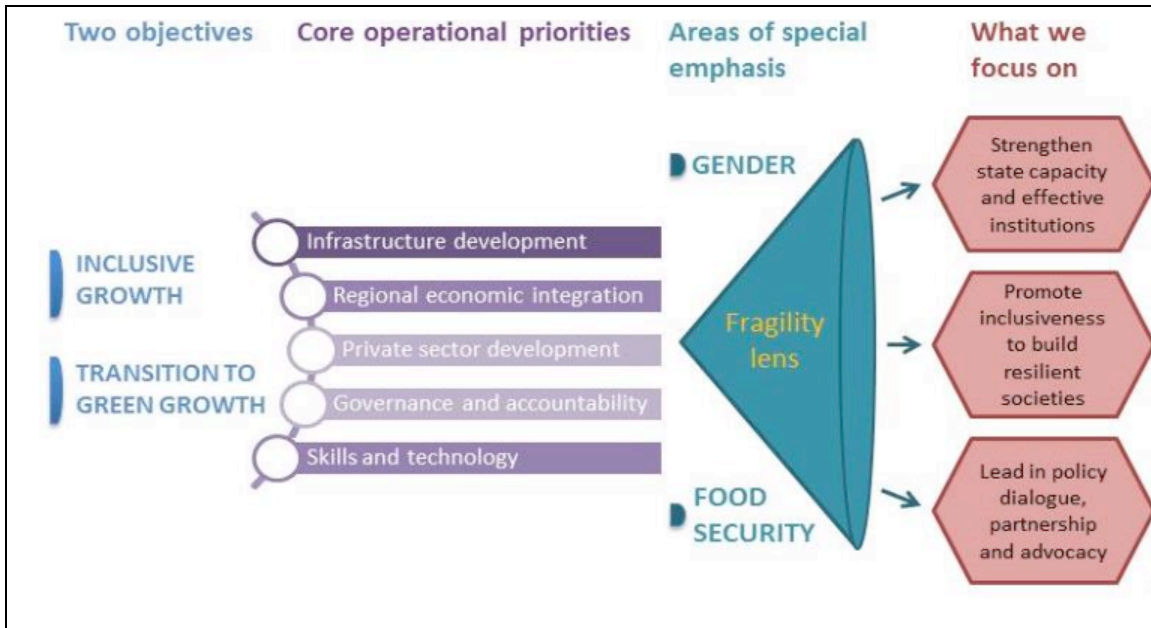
Two objectives

Core operational priorities

Areas of special emphasis

What we focus on

INCLUSIVE GROWTH

TRANSITION TO GREEN GROWTH

Infrastructure development

Regional economic integration

Private sector development

Governance and accountability

Skills and technology

GENDER

Fragility lens

FOOD SECURITY

Strengthen state capacity and effective institutions

Promote inclusiveness to build resilient societies

Lead in policy dialogue, partnership and advocacy